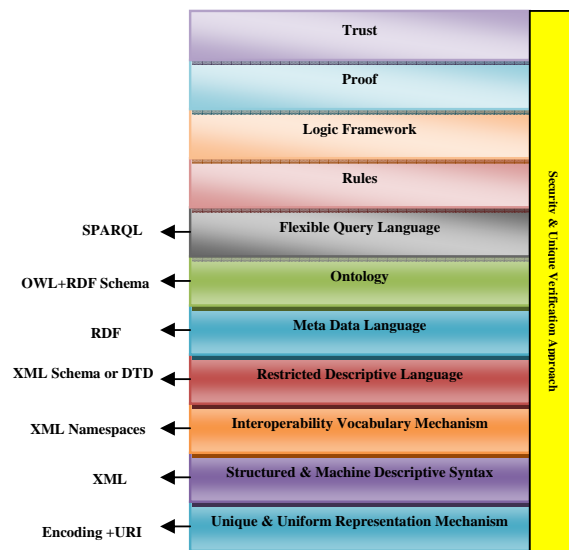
Trust

Proof

Logic Framework

Rules

SPARQL

Flexible Query Language

OWL+RDF Schema

Ontology

RDF

Meta Data Language

XML Schema or DTD

Restricted Descriptive Language

XML Namespaces

Interoperability Vocabulary Mechanism

XML

Structured & Machine Descriptive Syntax

Encoding +URI

Unique & Uniform Representation Mechanism

Security & Unique Verification Approach